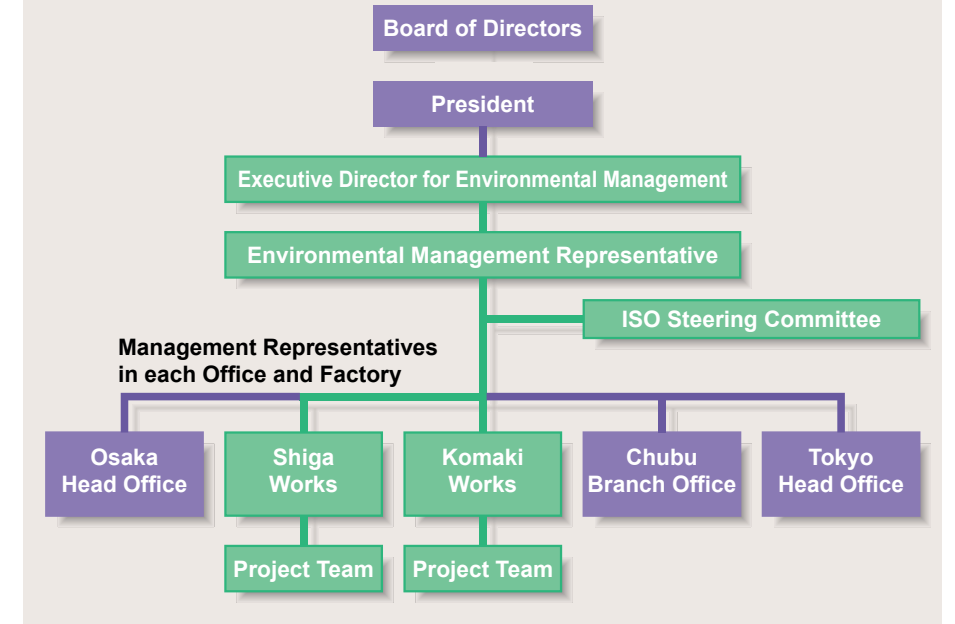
Board of Directors

President

Executive Director for Environmental Management

Environmental Management Representative

ISO Steering Committee

Management Representatives in each Office and Factory

Osaka Head Office

Shiga Works

Komaki Works

Chubu Branch Office

Tokyo Head Office

Project Team

Project Team